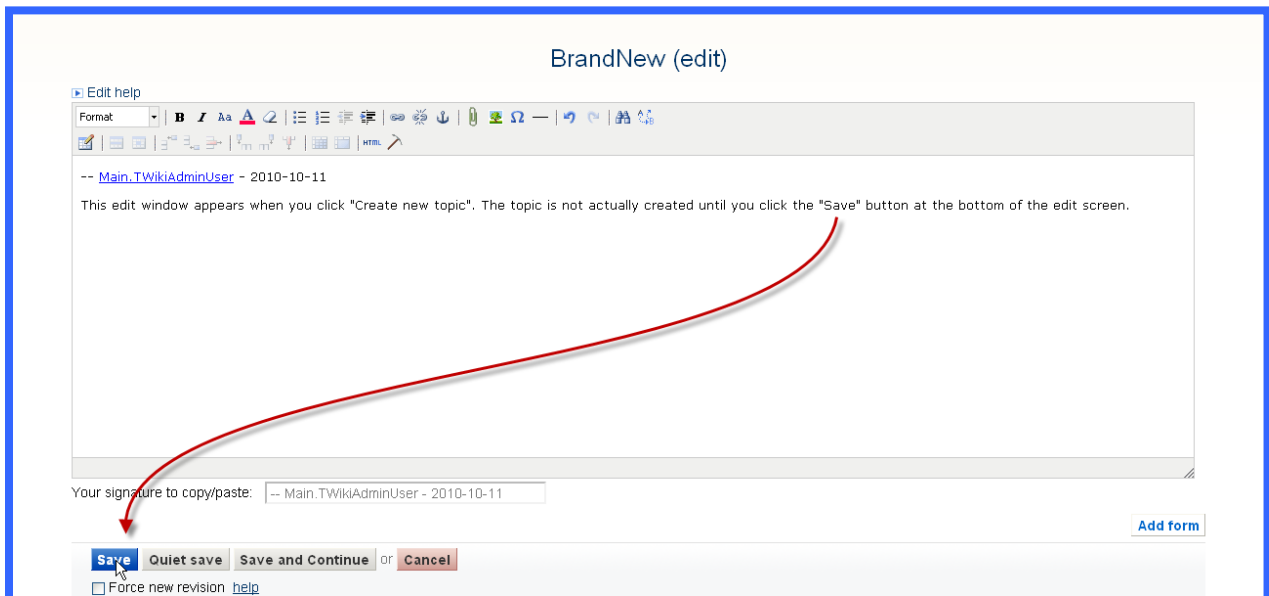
BrandNew (edit)

Edit help

Format

-- Main.TWikiAdminUser - 2010-10-11

This edit window appears when you click "Create new topic". The topic is not actually created until you click the "Save" button at the bottom of the edit screen.

Your signature to copy/paste: -- Main.TWikiAdminUser - 2010-10-11

Add form

Save Quiet save Save and Continue or Cancel

Force new revision help